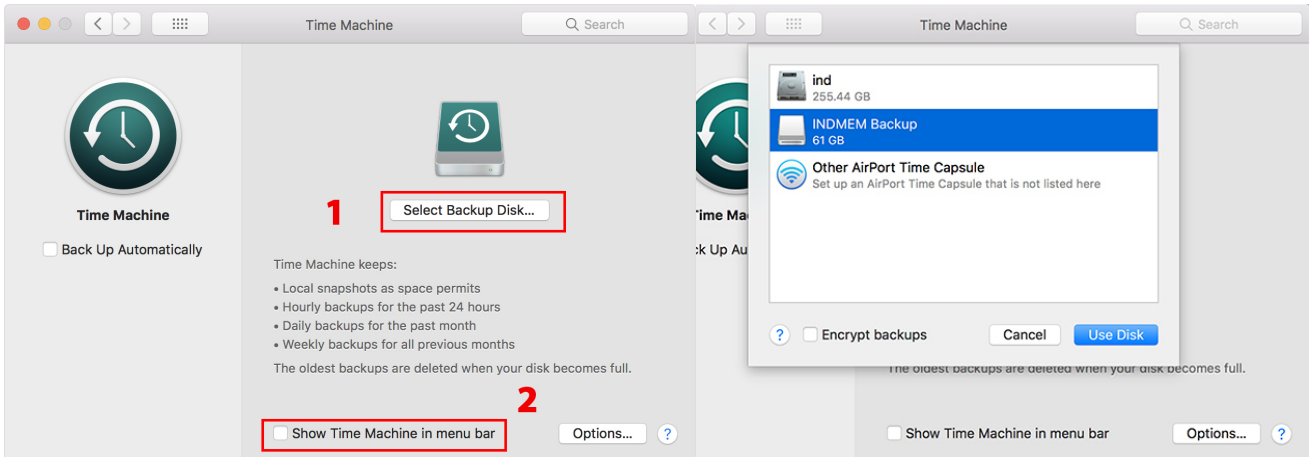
Time Machine

Search

Time Machine

Back Up Automatically

1

Select Backup Disk...

Time Machine keeps:

• Local snapshots as space permits
• Hourly backups for the past 24 hours
• Daily backups for the past month
• Weekly backups for all previous months

The oldest backups are deleted when your disk becomes full.

2

Show Time Machine in menu bar

Options...

?

Time Machine

Search

ind
255.44 GB

INDMEM Backup
61 GB

Other AirPort Time Capsule
Set up an AirPort Time Capsule that is not listed here

?

Encrypt backups

Cancel

Use Disk

Time Ma

k Up Au

The oldest backups are deleted when your disk becomes full.

Show Time Machine in menu bar

Options...

?